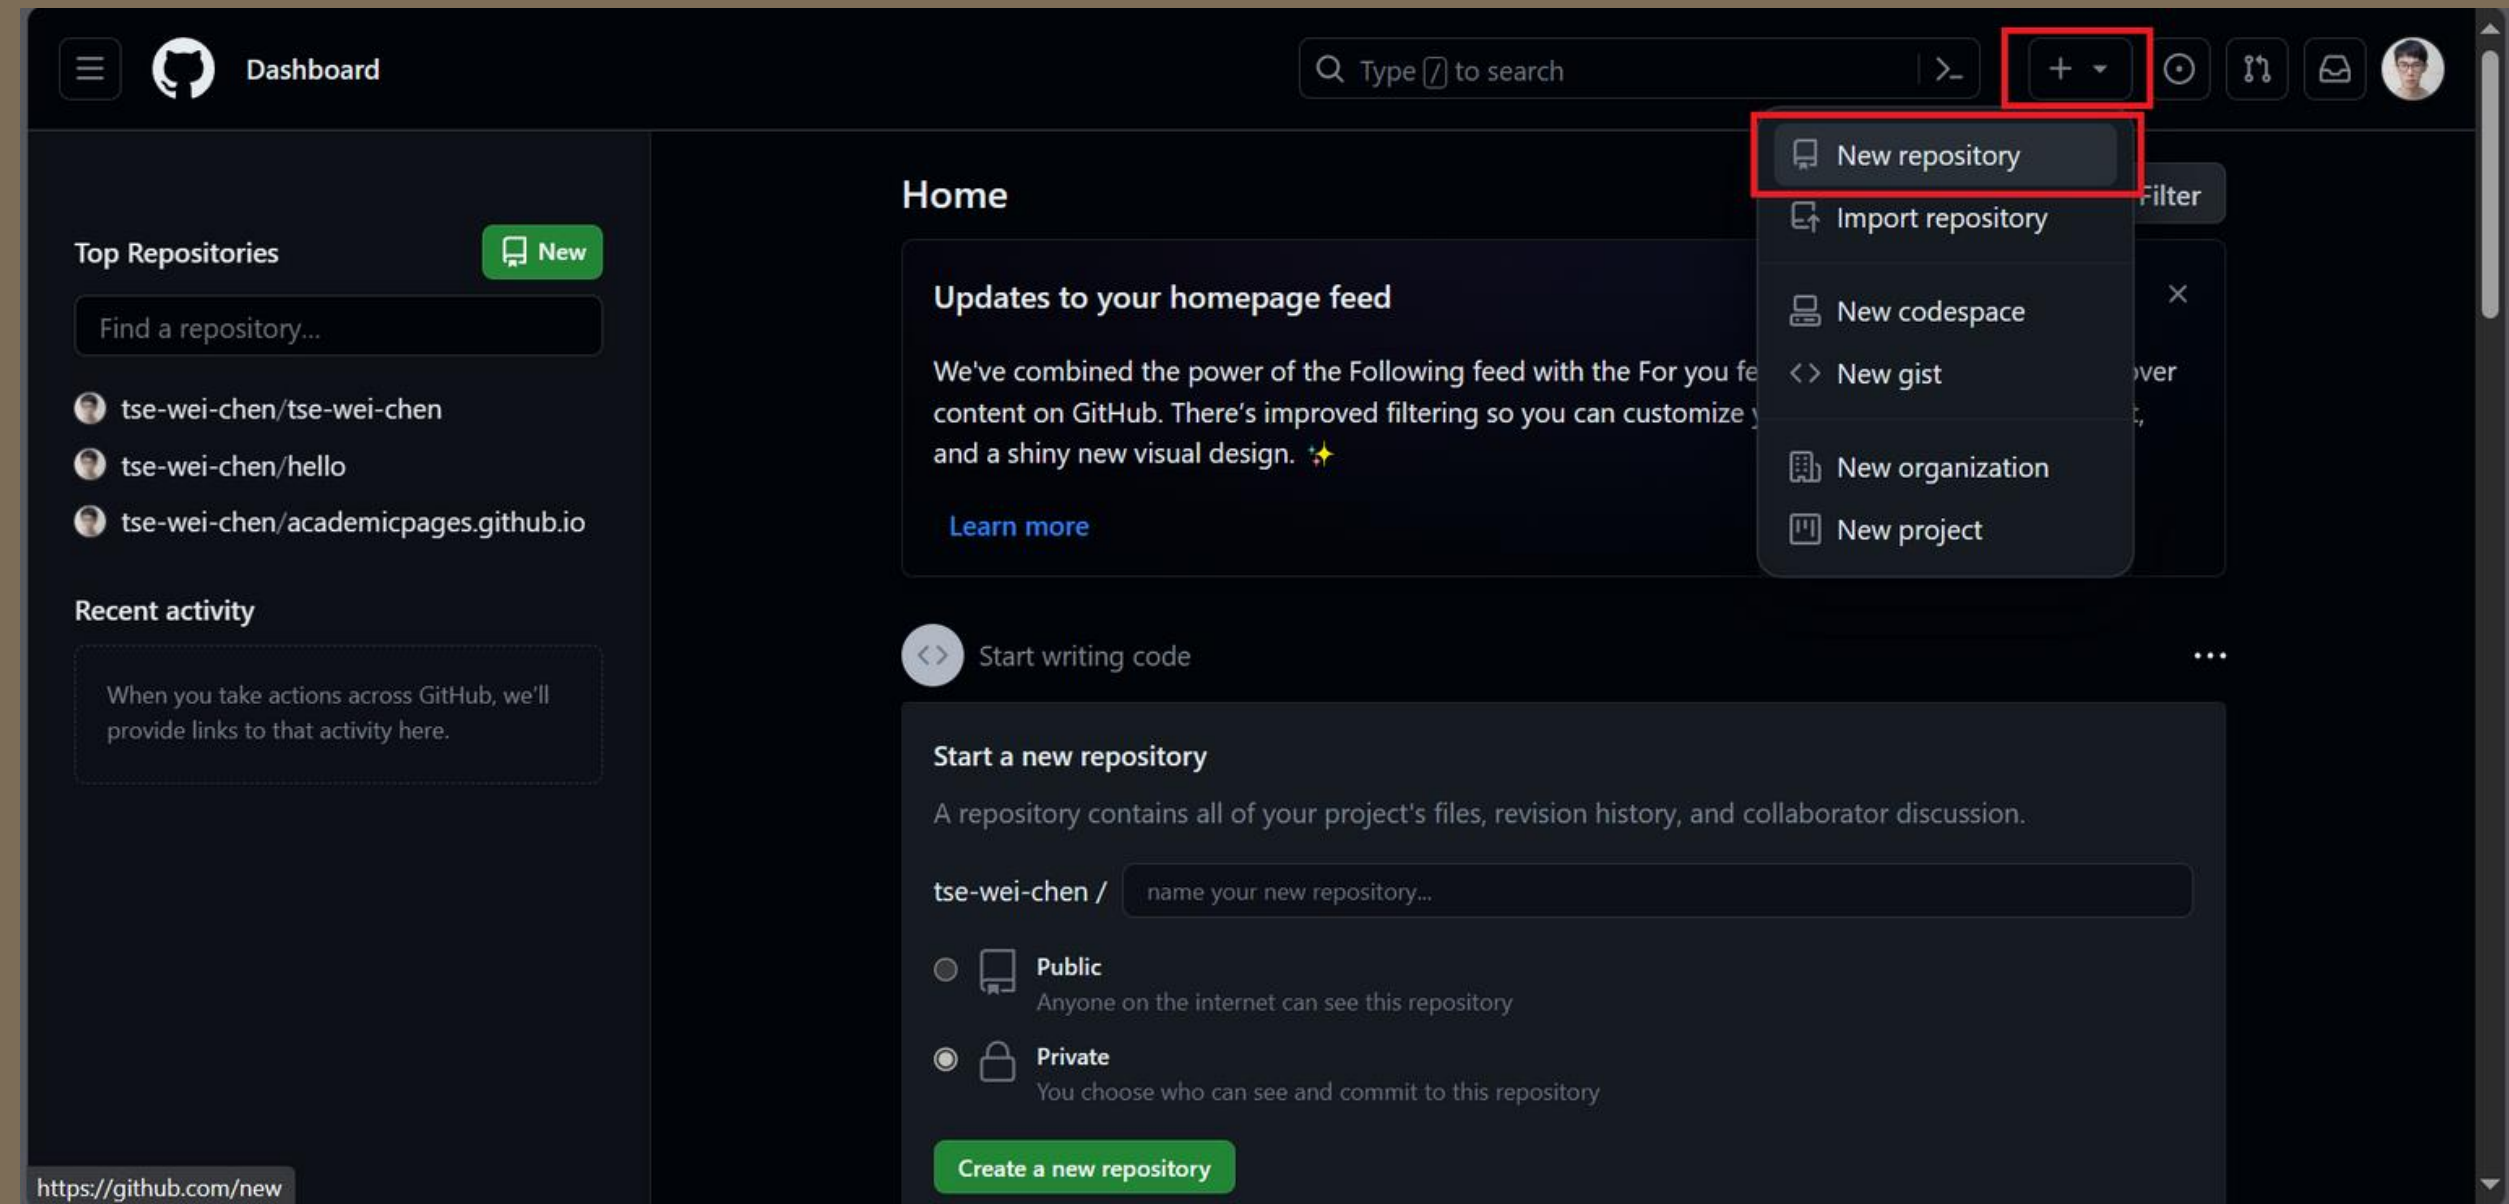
Dashboard

Type / to search

New repository
Import repository
New codespace
New gist
New organization
New project

Top Repositories
New
Find a repository...
tse-wei-chen/tse-wei-chen
tse-wei-chen/hello
tse-wei-chen/academicpages.github.io

Recent activity
When you take actions across GitHub, we'll provide links to that activity here.

Home
Filter

Updates to your homepage feed

We've combined the power of the Following feed with the For you fe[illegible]over content on GitHub. There's improved filtering so you can customize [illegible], and a shiny new visual design.

Learn more

Start writing code

Start a new repository
A repository contains all of your project's files, revision history, and collaborator discussion.

tse-wei-chen / name your new repository...

Public
Anyone on the internet can see this repository

Private
You choose who can see and commit to this repository

Create a new repository

https://github.com/new